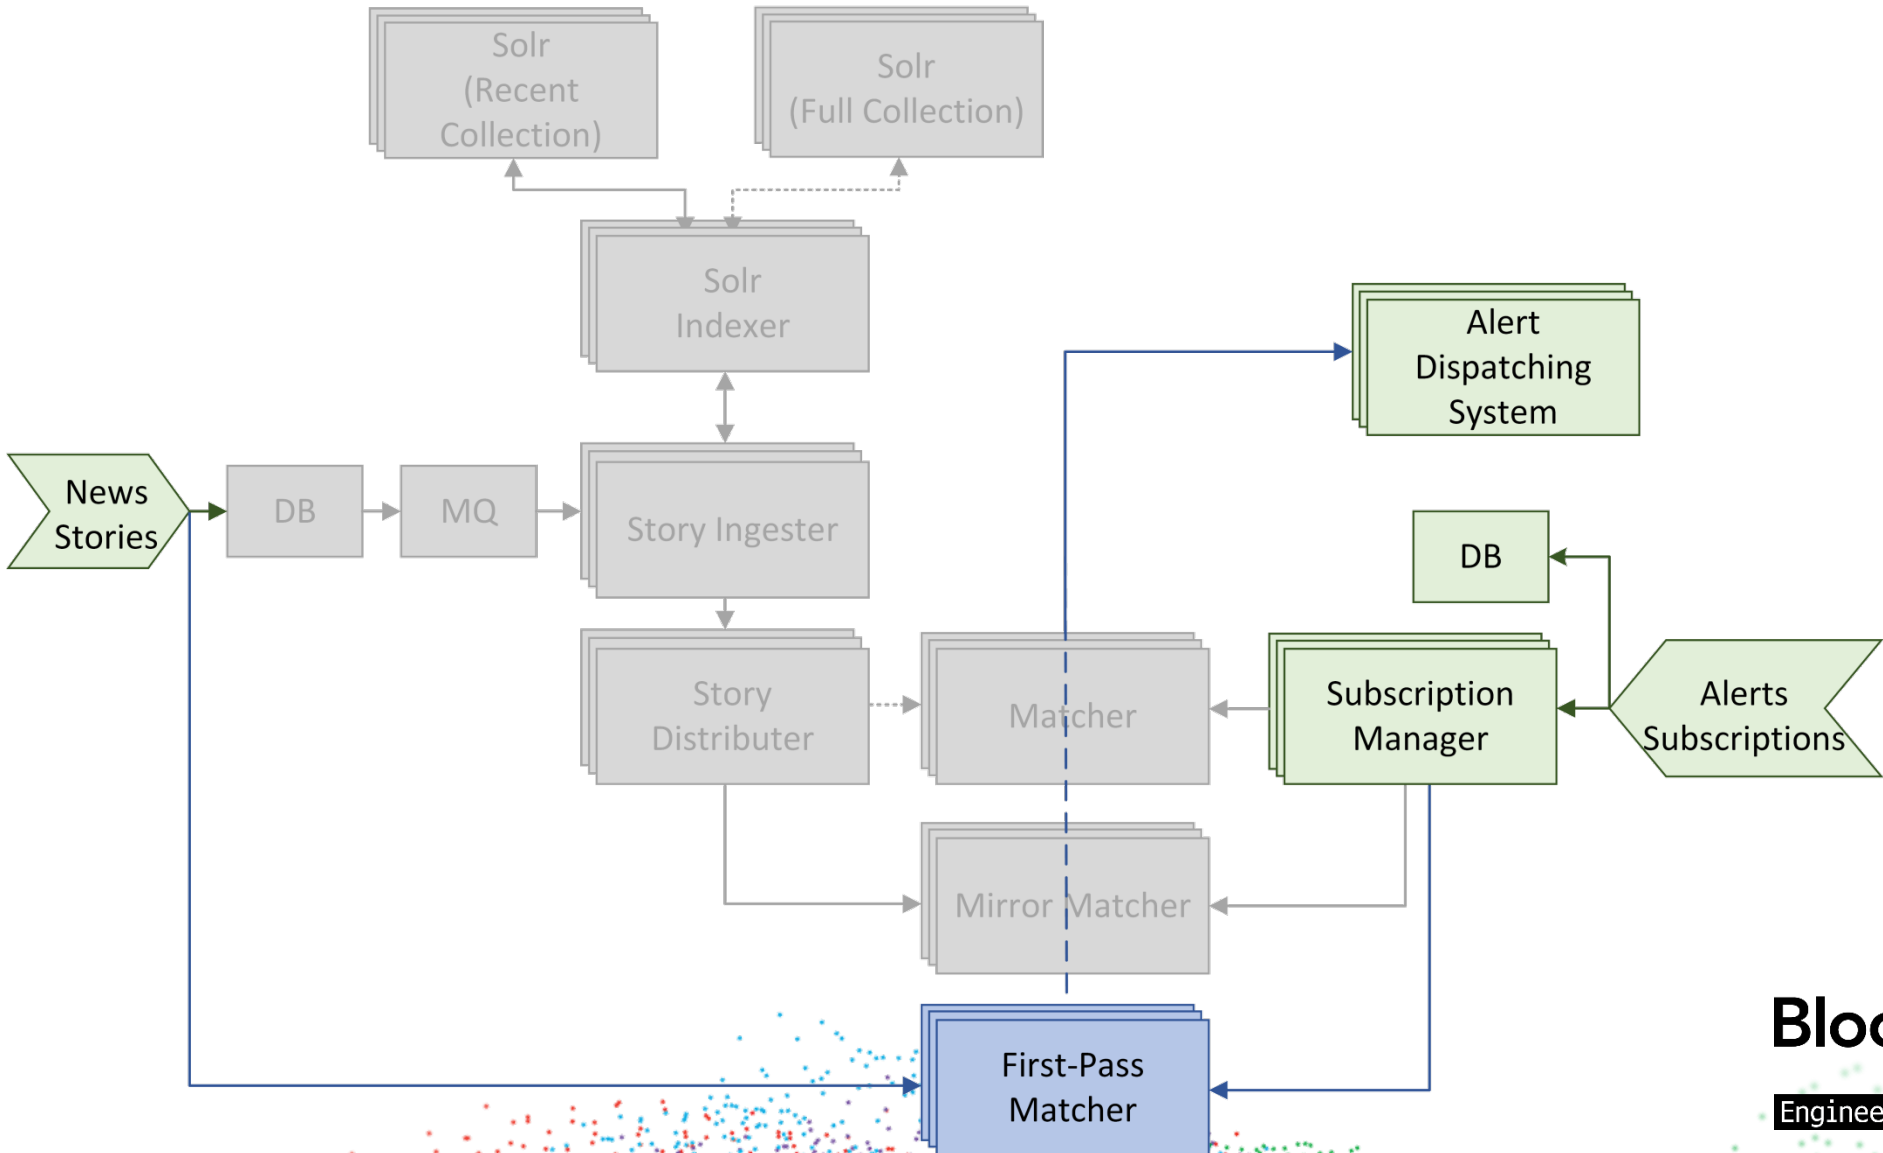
Solr (Recent Collection)

Solr (Full Collection)

Solr Indexer

Alert Dispatching System

News Stories

DB

MQ

Story Ingester

DB

Story Distributer

Matcher

Subscription Manager

Alerts Subscriptions

Mirror Matcher

First-Pass Matcher

Bloo

Enginee